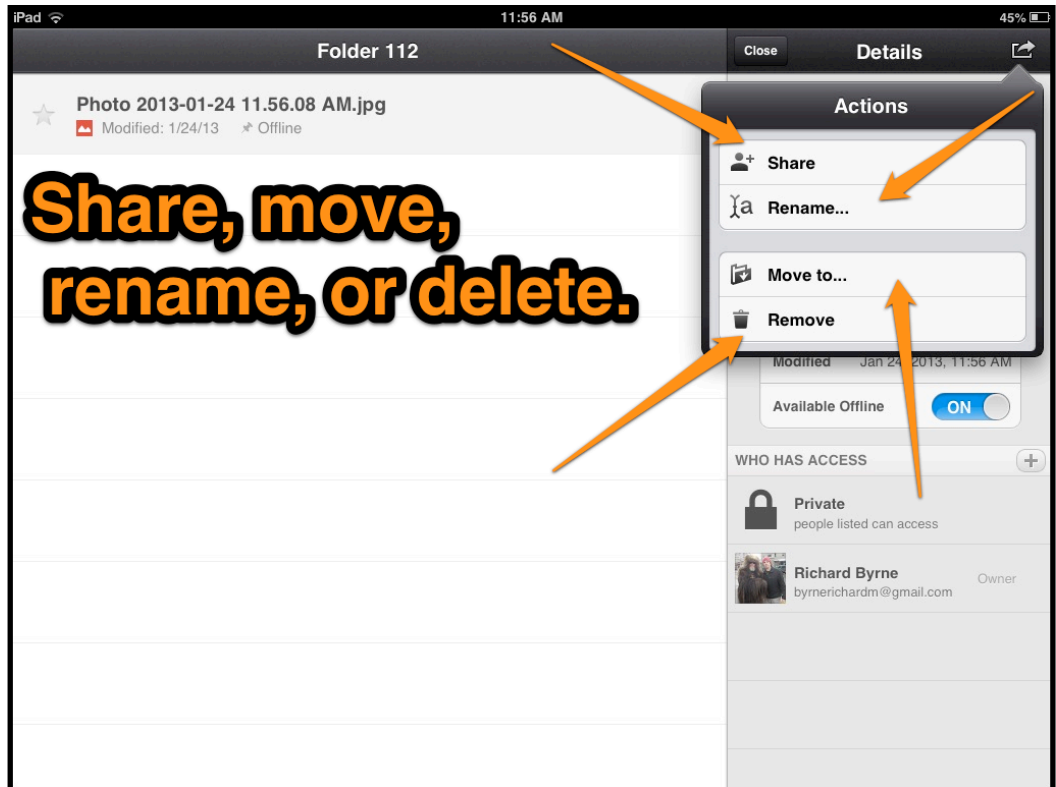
iPad 11:56 AM 45%

Folder 112

Photo 2013-01-24 11.56.08 AM.jpg
Modified: 1/24/13 Offline

Share, move, rename, or delete.

Close Details

Actions

Share
Rename...

Move to...
Remove

Modified Jan 24, 2013, 11:56 AM

Available Offline ON

WHO HAS ACCESS

Private
people listed can access

Richard Byrne
byrnerichardm@gmail.com
Owner